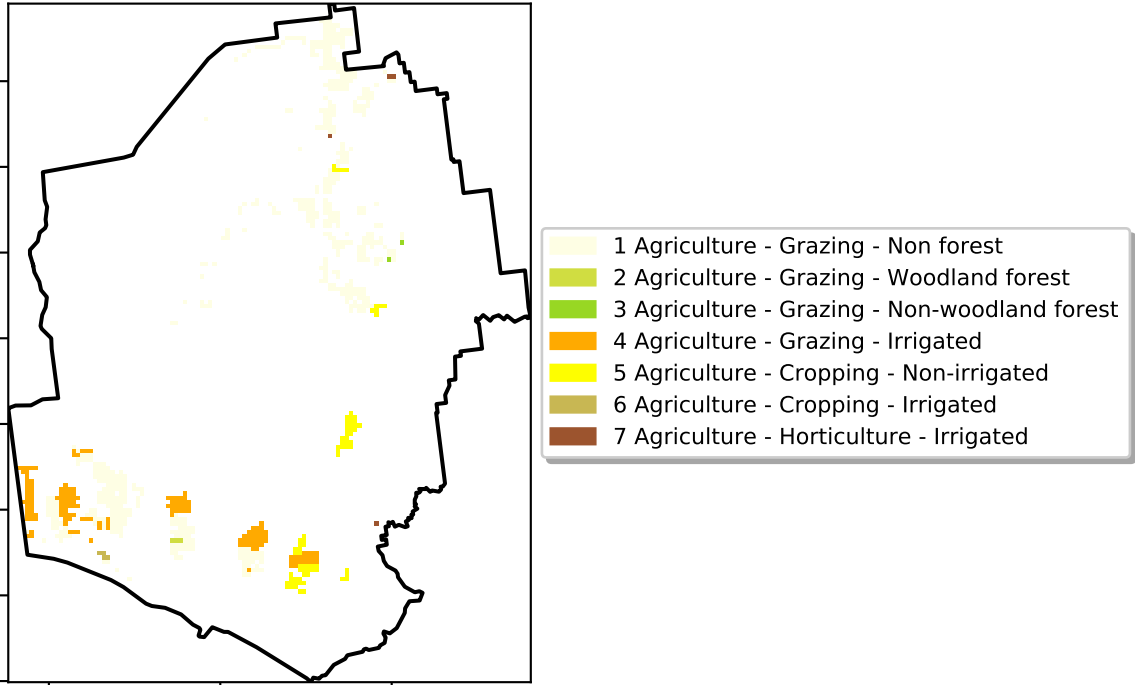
1 Agriculture - Grazing - Non forest
2 Agriculture - Grazing - Woodland forest
3 Agriculture - Grazing - Non-woodland forest
4 Agriculture - Grazing - Irrigated
5 Agriculture - Cropping - Non-irrigated
6 Agriculture - Cropping - Irrigated
7 Agriculture - Horticulture - Irrigated